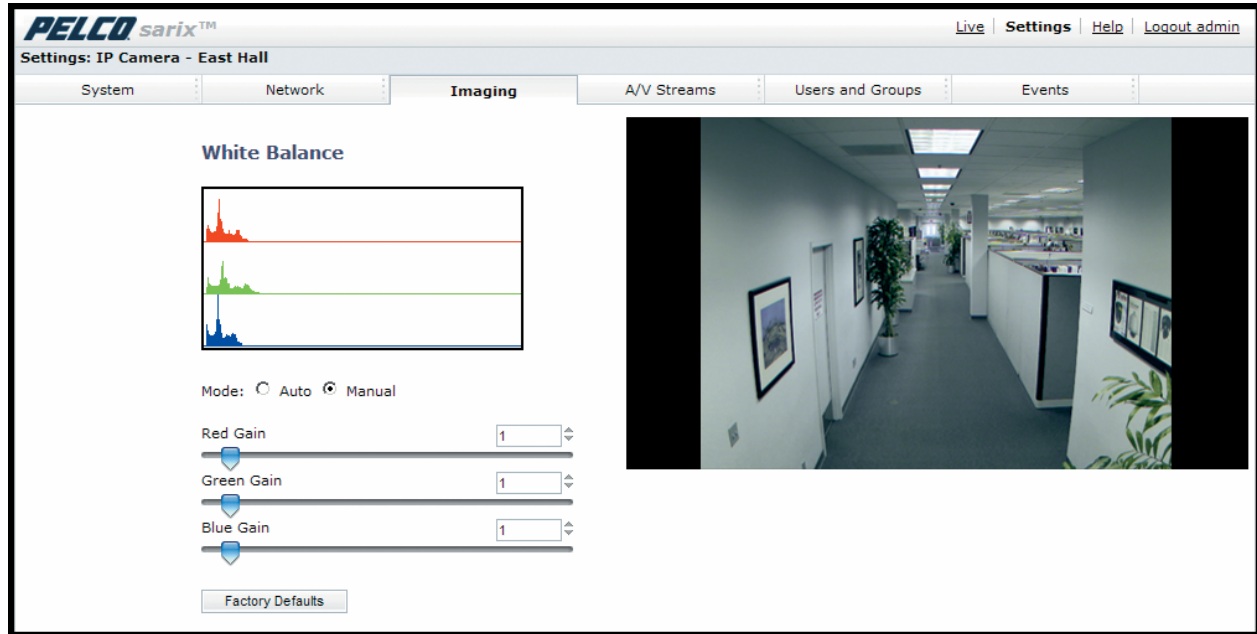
PELCO sarix™

Live | Settings | Help | Logout admin

Settings: IP Camera - East Hall

System | Network | Imaging | A/V Streams | Users and Groups | Events

White Balance

Mode: Auto Manual

Red Gain 1

Green Gain 1

Blue Gain 1

Factory Defaults